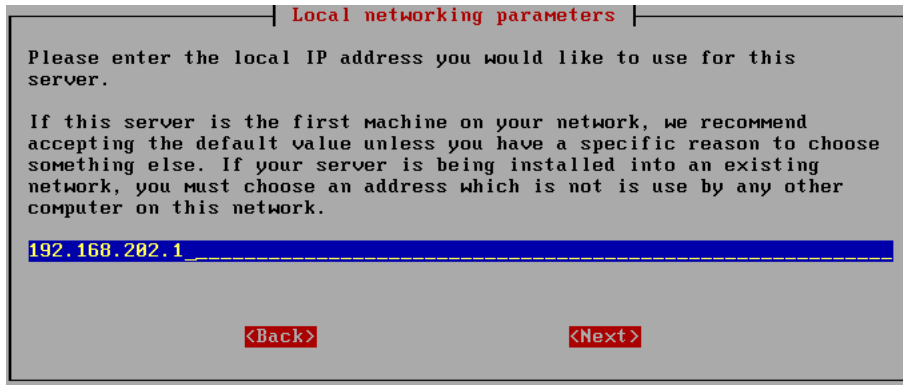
Local networking parameters

Please enter the local IP address you would like to use for this server.

If this server is the first machine on your network, we recommend accepting the default value unless you have a specific reason to choose something else. If your server is being installed into an existing network, you must choose an address which is not is use by any other computer on this network.

192.168.202.1

<Back>

<Next>